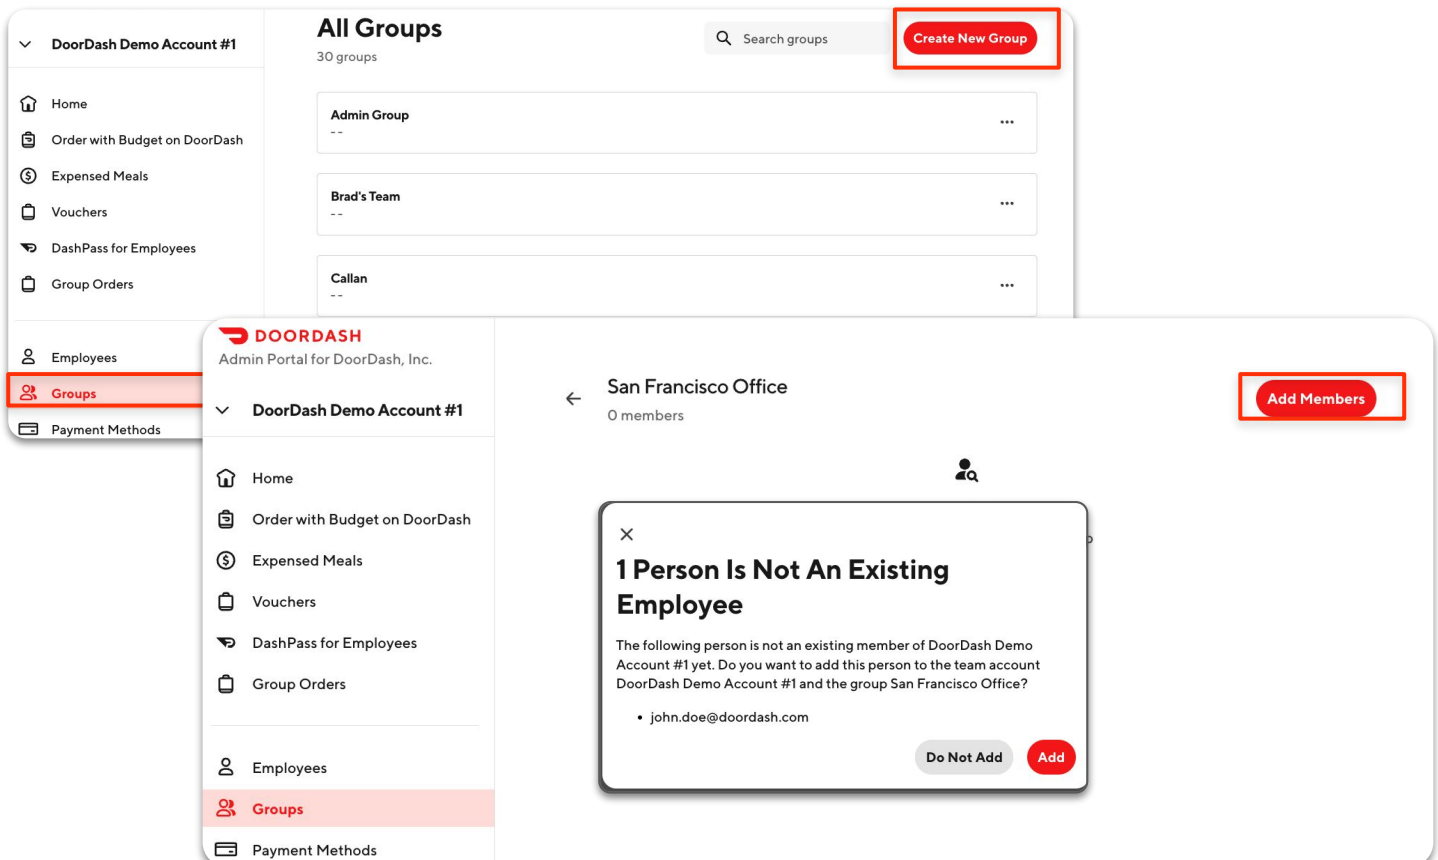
DoorDash Demo Account #1

Home
Order with Budget on DoorDash
Expensed Meals
Vouchers
DashPass for Employees
Group Orders

Employees
Groups
Payment Methods

All Groups
30 groups

Search groups

Create New Group

Admin Group
--

Brad's Team
--

Callan
--

DOORDASH
Admin Portal for DoorDash, Inc.

DoorDash Demo Account #1

Home
Order with Budget on DoorDash
Expensed Meals
Vouchers
DashPass for Employees
Group Orders

Employees
Groups
Payment Methods

San Francisco Office
0 members

Add Members

1 Person Is Not An Existing Employee

The following person is not an existing member of DoorDash Demo Account #1 yet. Do you want to add this person to the team account DoorDash Demo Account #1 and the group San Francisco Office?

• john.doe@doordash.com

Do Not Add
Add